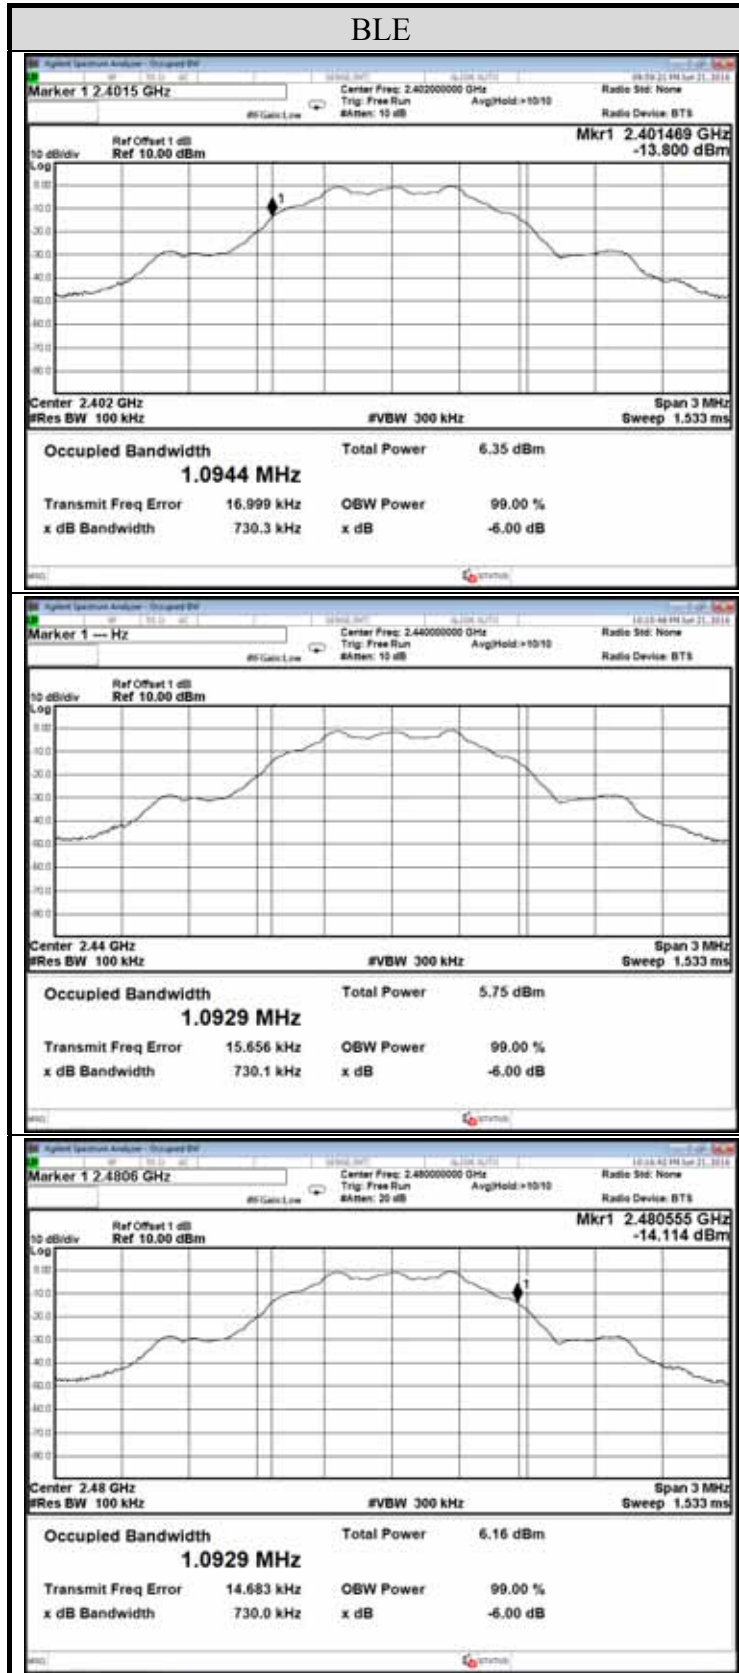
BLE

Agilent Spectrum Analyzer - Occupied BW

Marker 1 2.4015 GHz

Center Freq: 2.402000000 GHz
Trig: Free Run
#Atten: 10 dB

Avg|Hold:>10/10

Radio Std: None

Radio Device: BTS

#IFGain:Low

Mkr1 2.401469 GHz
-13.800 dBm

Ref Offset 1 dB
10 dB/div Ref 10.00 dBm
Log

Center 2.402 GHz
#Res BW 100 kHz

#VBW 300 kHz

Span 3 MHz
Sweep 1.533 ms

Occupied Bandwidth
1.0944 MHz

Total Power 6.35 dBm

Transmit Freq Error 16.999 kHz
OBW Power 99.00 %

x dB Bandwidth 730.3 kHz
x dB -6.00 dB

Agilent Spectrum Analyzer - Occupied BW

Marker 1 --- Hz

Center Freq: 2.440000000 GHz
Trig: Free Run
#Atten: 10 dB

Avg|Hold:>10/10

Radio Std: None

Radio Device: BTS

#IFGain:Low

Ref Offset 1 dB
10 dB/div Ref 10.00 dBm
Log

Center 2.44 GHz
#Res BW 100 kHz

#VBW 300 kHz

Span 3 MHz
Sweep 1.533 ms

Occupied Bandwidth
1.0929 MHz

Total Power 5.75 dBm

Transmit Freq Error 15.656 kHz
OBW Power 99.00 %

x dB Bandwidth 730.1 kHz
x dB -6.00 dB

Agilent Spectrum Analyzer - Occupied BW

Marker 1 2.4806 GHz

Center Freq: 2.480000000 GHz
Trig: Free Run
#Atten: 20 dB

Avg|Hold:>10/10

Radio Std: None

Radio Device: BTS

#IFGain:Low

Mkr1 2.480555 GHz
-14.114 dBm

Ref Offset 1 dB
10 dB/div Ref 10.00 dBm
Log

Center 2.48 GHz
#Res BW 100 kHz

#VBW 300 kHz

Span 3 MHz
Sweep 1.533 ms

Occupied Bandwidth
1.0929 MHz

Total Power 6.16 dBm

Transmit Freq Error 14.683 kHz
OBW Power 99.00 %

x dB Bandwidth 730.0 kHz
x dB -6.00 dB